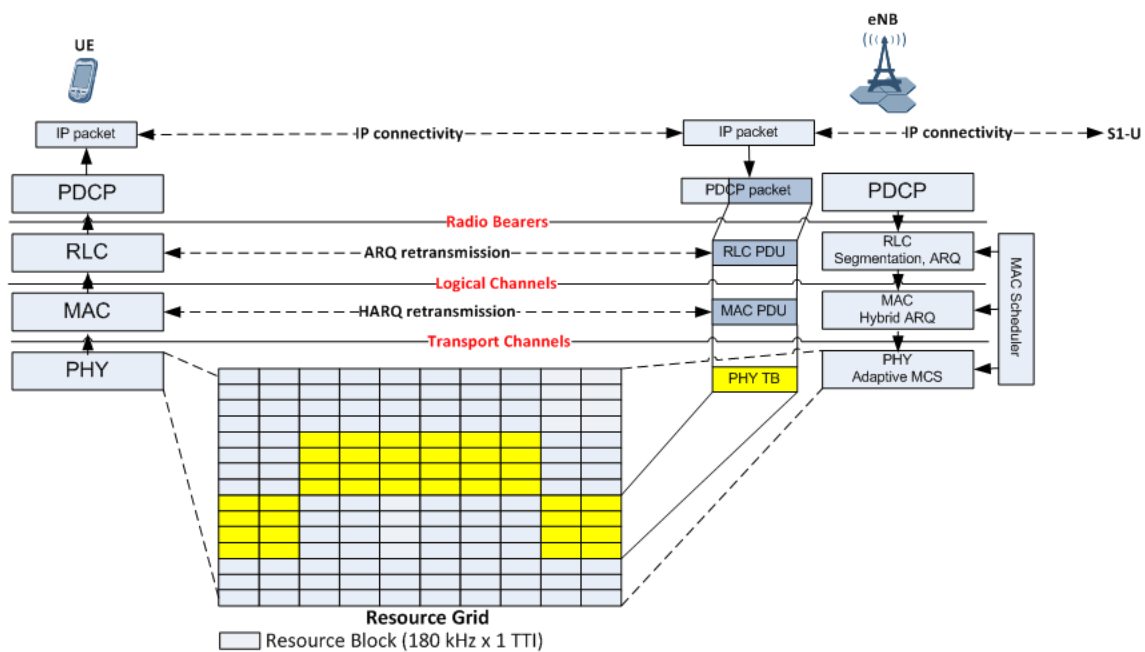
UE

eNB

IP packet

IP connectivity

IP packet

IP connectivity

S1-U

PDCP

PDCP packet

PDCP

Radio Bearers

RLC

ARQ retransmission

RLC PDU

RLC
Segmentation, ARQ

MAC Scheduler

Logical Channels

MAC

HARQ retransmission

MAC PDU

MAC
Hybrid ARQ

Transport Channels

PHY

PHY TB

PHY
Adaptive MCS

Resource Grid

Resource Block (180 kHz x 1 TTI)